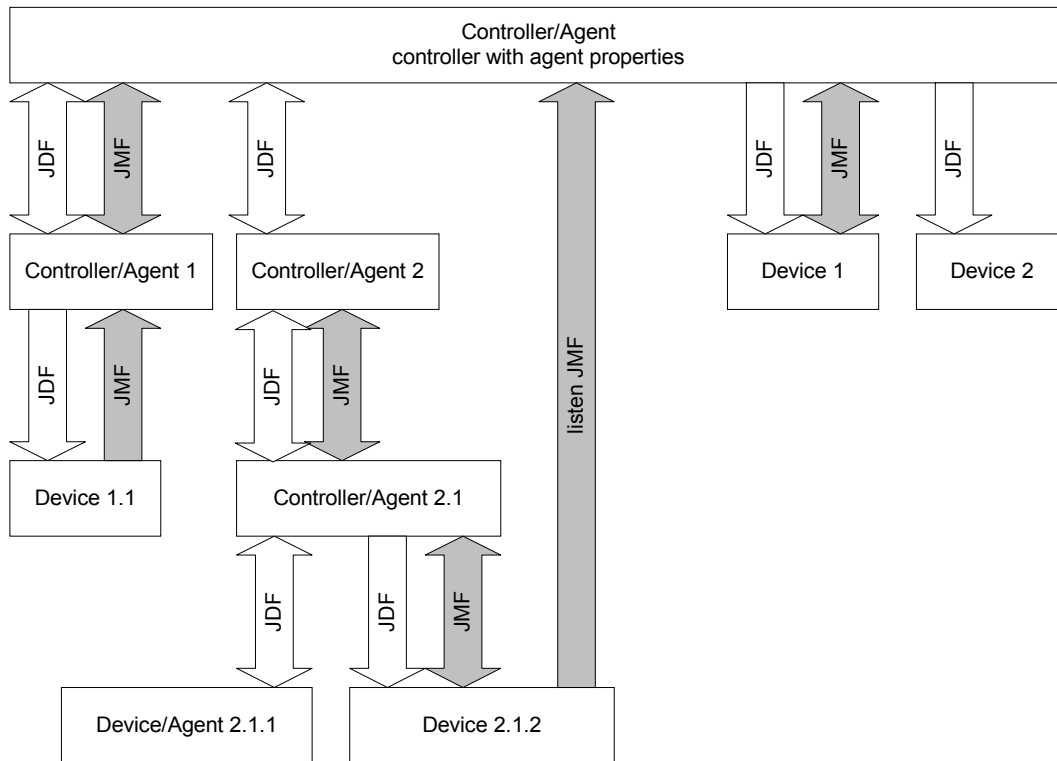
Controller/Agent
controller with agent properties

JDF
JMF
JDF
listen JMF
JDF
JMF
JDF

Controller/Agent 1
Controller/Agent 2
Device 1
Device 2

JDF
JMF
JDF
JMF

Device 1.1
Controller/Agent 2.1

JDF
JDF
JMF

Device/Agent 2.1.1
Device 2.1.2